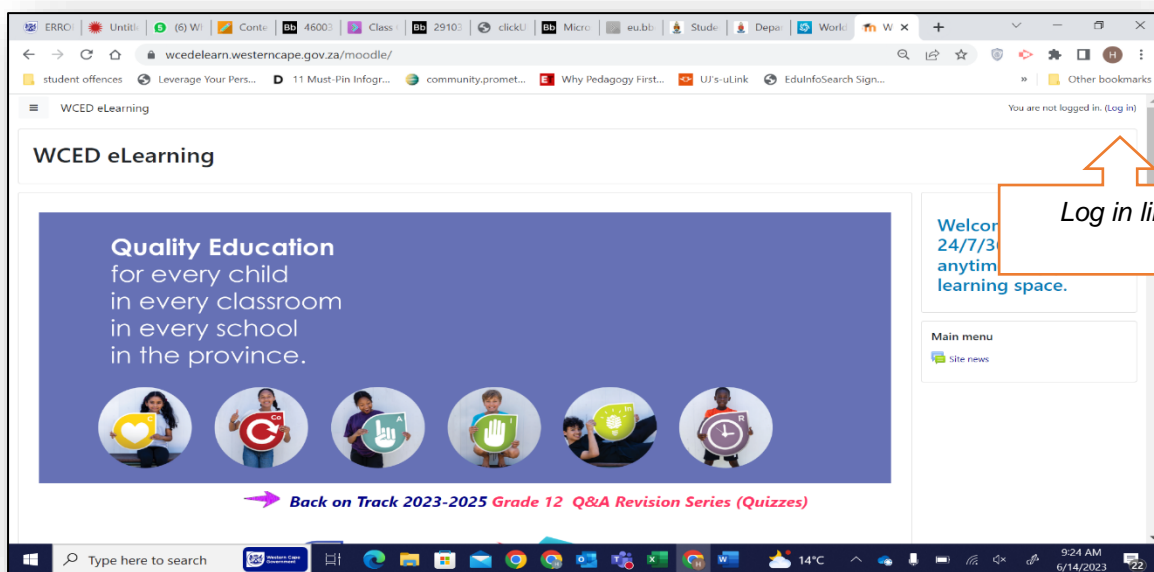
ERRO | Untitl | (6) W | Conte | 46003 | Class | 29103 | clickU | Micro | eu.bb | Stude | Depa | World | W ×

wcedelearn.westerncape.gov.za/moodle/

student offences | Leverage Your Pers... | 11 Must-Pin Infogr... | community.promet... | Why Pedagogy First... | UJ's-uLink | EduInfoSearch Sign... | » | Other bookmarks

WCED eLearning

You are not logged in. (Log in)

WCED eLearning

Log in li

Quality Education
for every child
in every classroom
in every school
in the province.

Welcom
24/7/36
anytim
learning space.

Main menu

Site news

Back on Track 2023-2025 Grade 12 Q&A Revision Series (Quizzes)

Type here to search

14°C

9:24 AM
6/14/2023

22